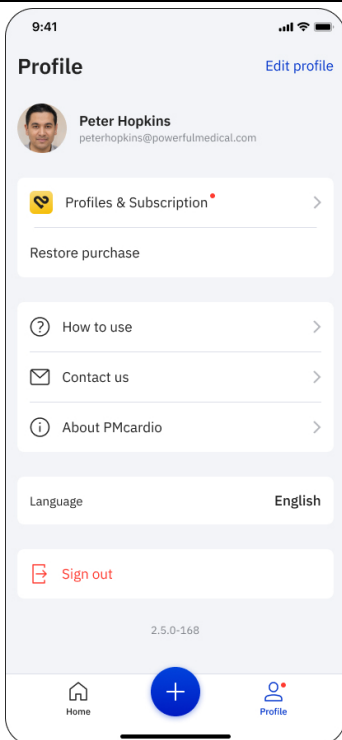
9:41

Profile

Edit profile

Peter Hopkins
peterhopkins@powerfulmedical.com

Profiles & Subscription

Restore purchase

How to use

Contact us

About PMcardio

Language

English

Sign out

2.5.0-168

Home

Profile